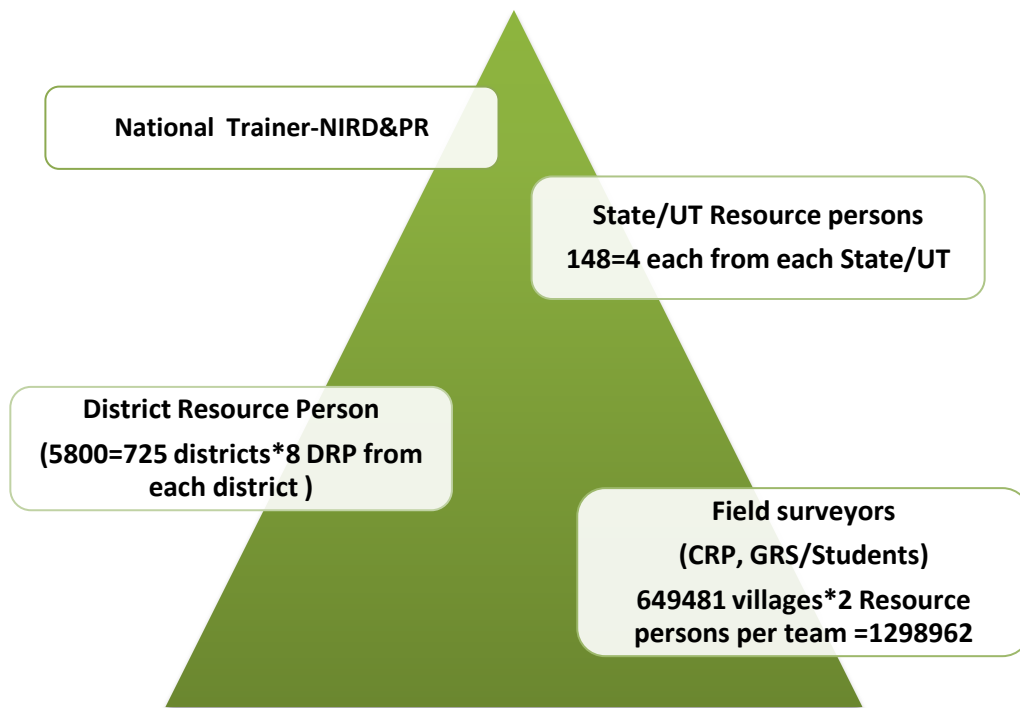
National Trainer-NIRD&PR

State/UT Resource persons

148=4 each from each State/UT

District Resource Person

(5800=725 districts*8 DRP from each district )

Field surveyors

(CRP, GRS/Students)

649481 villages*2 Resource persons per team =1298962